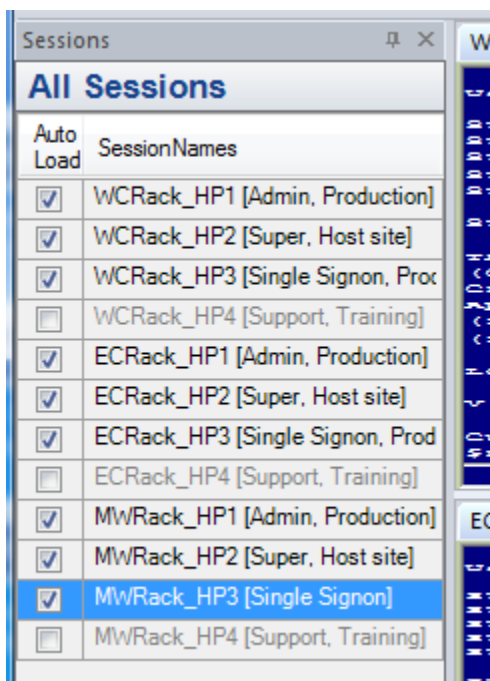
Sessions

All Sessions

| Auto Load | SessionNames |
|---|---|
| ☑ | WCRack_HP1 [Admin, Production] |
| ☑ | WCRack_HP2 [Super, Host site] |
| ☑ | WCRack_HP3 [Single Signon, Proc |
| ☐ | WCRack_HP4 [Support, Training] |
| ☑ | ECRack_HP1 [Admin, Production] |
| ☑ | ECRack_HP2 [Super, Host site] |
| ☑ | ECRack_HP3 [Single Signon, Prod |
| ☐ | ECRack_HP4 [Support, Training] |
| ☑ | MWRack_HP1 [Admin, Production] |
| ☑ | MWRack_HP2 [Super, Host site] |
| ☑ | MWRack_HP3 [Single Signon] |
| ☐ | MWRack_HP4 [Support, Training] |

W

EC